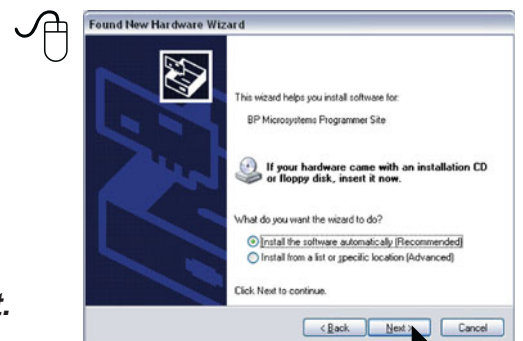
Found New Hardware Wizard

This wizard helps you install software for:

BP Microsystems Programmer Site

If your hardware came with an installation CD or floppy disk, insert it now.

What do you want the wizard to do?

Install the software automatically (Recommended)

Install from a list or specific location (Advanced)

Click Next to continue.

< Back | Next > | Cancel